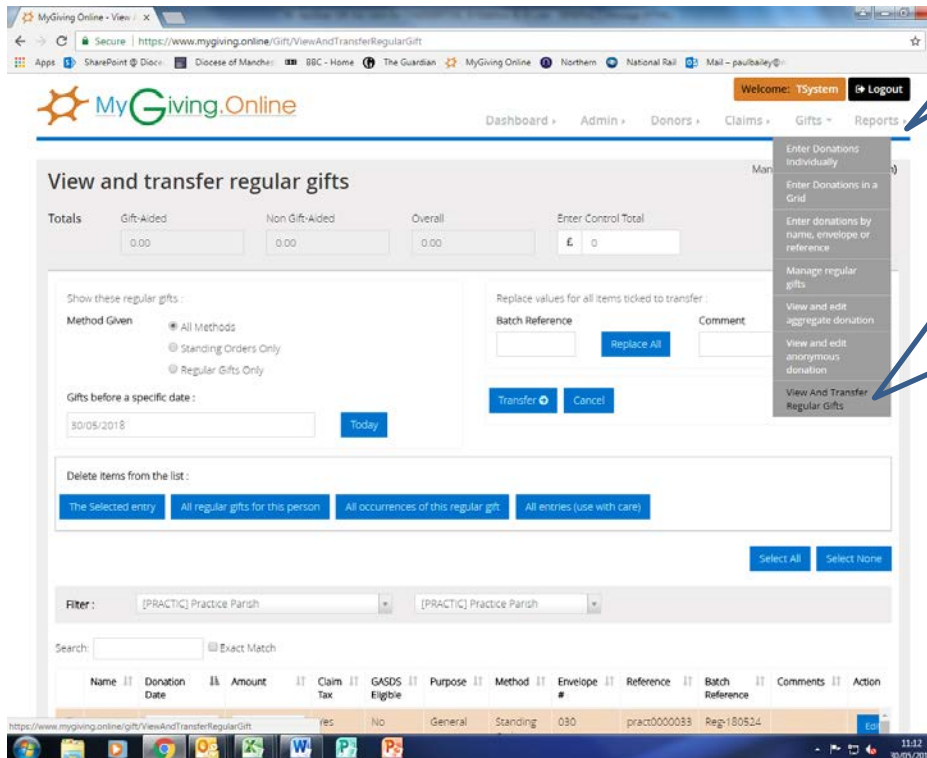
MyGiving Online - View / ×

Secure | https://www.mygiving.online/Gift/ViewAndTransferRegularGift

Apps SharePoint @ Dioce Diocese of Manches BBC - Home The Guardian MyGiving Online Northern National Rail Mail – paulbailey@

MyGiving.Online

Welcome: TSystem Logout

Dashboard Admin Donors Claims Gifts Reports

Enter Donations Individually
Enter Donations in a Grid
Enter donations by name, envelope or reference
Manage regular gifts
View and edit aggregate donation
View and edit anonymous donation
View And Transfer Regular Gifts

View and transfer regular gifts

Man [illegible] n)

| Totals | Gift-Aided | Non Gift-Aided | Overall | Enter Control Total |
|---|---|---|---|---|
| | 0.00 | 0.00 | 0.00 | £ 0 |

Show these regular gifts :

Method Given
All Methods
Standing Orders Only
Regular Gifts Only

Gifts before a specific date :
30/05/2018
Today

Replace values for all items ticked to transfer :
Batch Reference
Comment
Replace All

Transfer
Cancel

Delete items from the list :
The Selected entry
All regular gifts for this person
All occurrences of this regular gift
All entries (use with care)

Select All
Select None

Filter : [PRACTIC] Practice Parish [PRACTIC] Practice Parish

Search: Exact Match

| Name | Donation Date | Amount | Claim Tax | GASDS Eligible | Purpose | Method | Envelope # | Reference | Batch Reference | Comments | Action |
|---|---|---|---|---|---|---|---|---|---|---|---|
| | | | Yes | No | General | Standing | 030 | pract0000033 | Reg-180524 | | Edit |

https://www.mygiving.online/gift/ViewAndTransferRegularGift

11:12
30/05/201